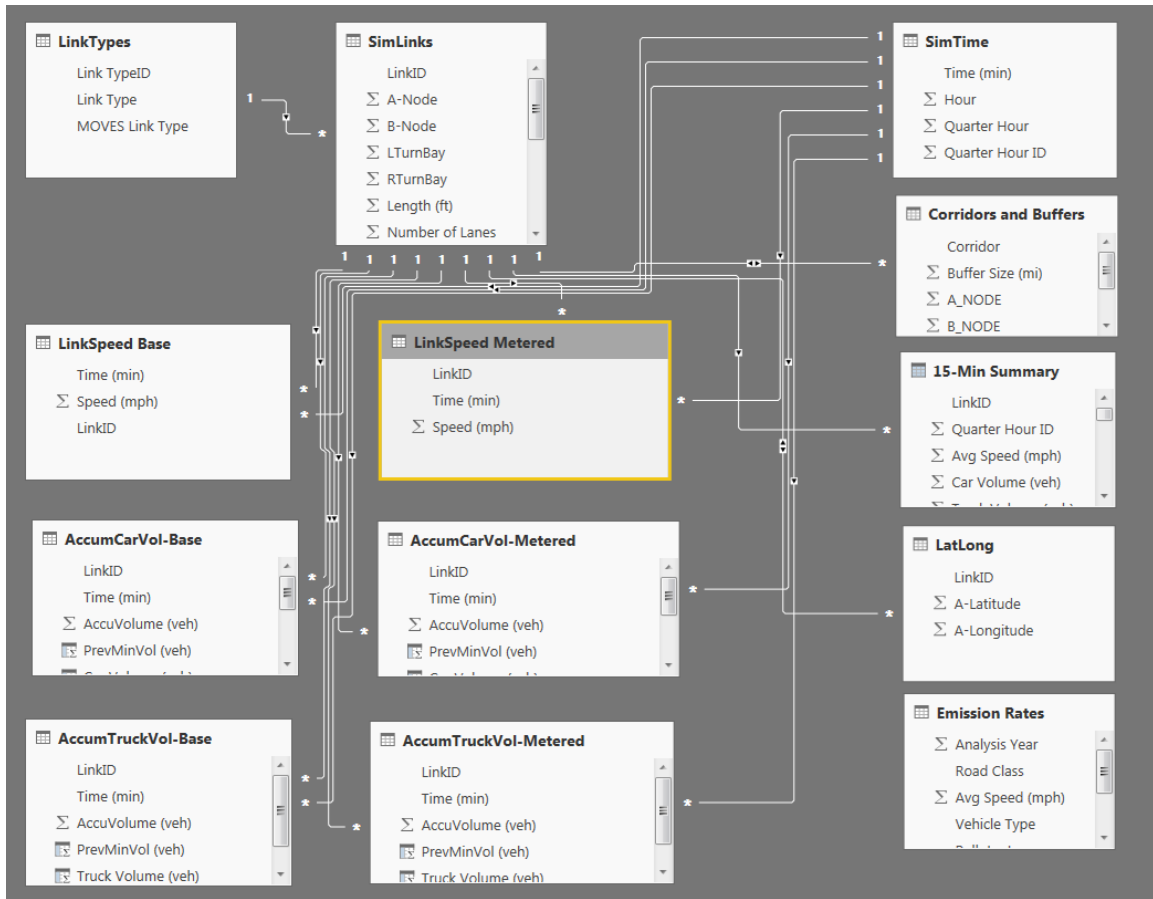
LinkTypes
Link TypeID
Link Type
MOVES Link Type

1
*

SimLinks
LinkID
Σ A-Node
Σ B-Node
Σ LTurnBay
Σ RTurnBay
Σ Length (ft)
Σ Number of Lanes

1 1 1 1 1 1 1 1 1

SimTime
Time (min)
Σ Hour
Σ Quarter Hour
Σ Quarter Hour ID

1
1
1
1
1
1

Corridors and Buffers
Corridor
Σ Buffer Size (mi)
Σ A_NODE
Σ B_NODE

*

LinkSpeed Base
Time (min)
Σ Speed (mph)
LinkID

*
*

LinkSpeed Metered
LinkID
Time (min)
Σ Speed (mph)

*
*

15-Min Summary
LinkID
Σ Quarter Hour ID
Σ Avg Speed (mph)
Σ Car Volume (veh)
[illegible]

*

AccumCarVol-Base
LinkID
Time (min)
Σ AccuVolume (veh)
PrevMinVol (veh)
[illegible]

*
*
*

AccumCarVol-Metered
LinkID
Time (min)
Σ AccuVolume (veh)
PrevMinVol (veh)
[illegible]

*

LatLong
LinkID
Σ A-Latitude
Σ A-Longitude

*

AccumTruckVol-Base
LinkID
Time (min)
Σ AccuVolume (veh)
PrevMinVol (veh)
Truck Volume (veh)

*
*
*

AccumTruckVol-Metered
LinkID
Time (min)
Σ AccuVolume (veh)
PrevMinVol (veh)
Truck Volume (veh)

*

Emission Rates
Σ Analysis Year
Road Class
Σ Avg Speed (mph)
Vehicle Type
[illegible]